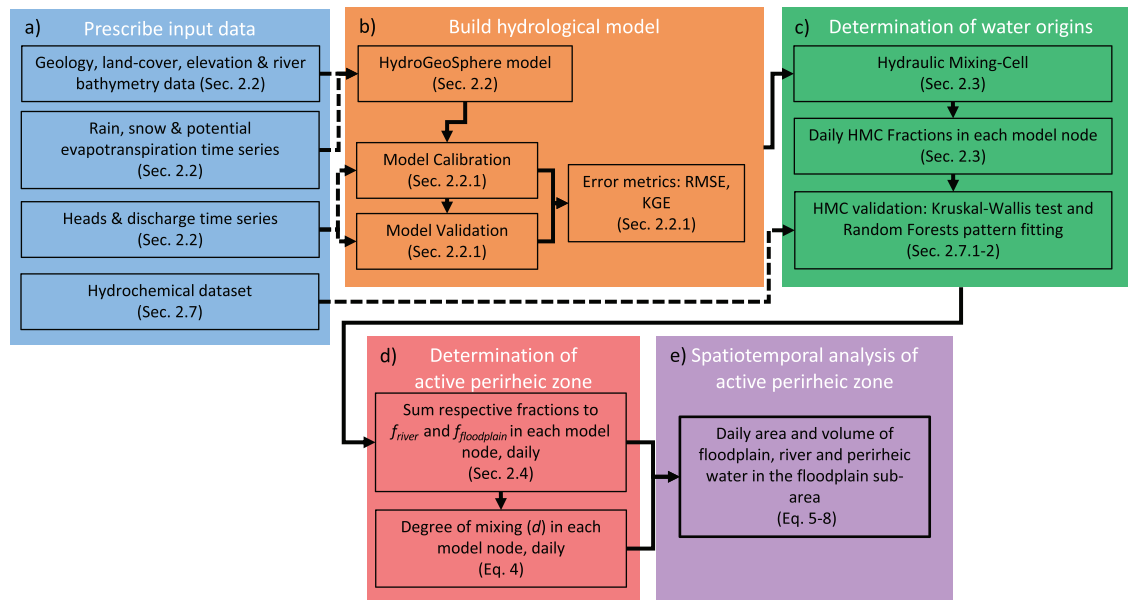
a) Prescribe input data

Geology, land-cover, elevation & river bathymetry data (Sec. 2.2)

Rain, snow & potential evapotranspiration time series (Sec. 2.2)

Heads & discharge time series (Sec. 2.2)

Hydrochemical dataset (Sec. 2.7)

b) Build hydrological model

HydroGeoSphere model (Sec. 2.2)

Model Calibration (Sec. 2.2.1)

Model Validation (Sec. 2.2.1)

Error metrics: RMSE, KGE (Sec. 2.2.1)

c) Determination of water origins

Hydraulic Mixing-Cell (Sec. 2.3)

Daily HMC Fractions in each model node (Sec. 2.3)

HMC validation: Kruskal-Wallis test and Random Forests pattern fitting (Sec. 2.7.1-2)

d) Determination of active perirheic zone

Sum respective fractions to $f_{river}$ and $f_{floodplain}$ in each model node, daily (Sec. 2.4)

Degree of mixing ($d$) in each model node, daily (Eq. 4)

e) Spatiotemporal analysis of active perirheic zone

Daily area and volume of floodplain, river and perirheic water in the floodplain sub-area (Eq. 5-8)